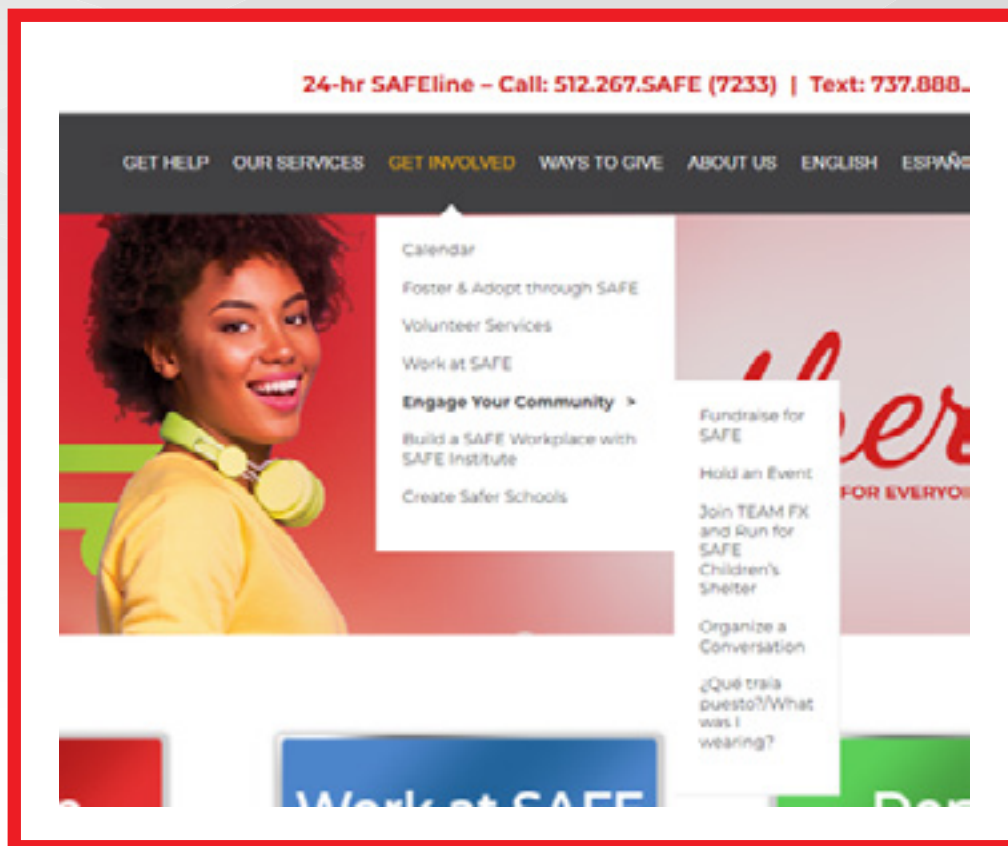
24-hr SAFEline – Call: 512.267.SAFE (7233) | Text: 737.888.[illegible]

GET HELP OUR SERVICES GET INVOLVED WAYS TO GIVE ABOUT US ENGLISH ESPAÑ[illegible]

Calendar
Foster & Adopt through SAFE
Volunteer Services
Work at SAFE
Engage Your Community >
Build a SAFE Workplace with SAFE Institute
Create Safer Schools

Fundraise for SAFE
Hold an Event
Join TEAM FX and Run for SAFE Children's Shelter
Organize a Conversation
¿Qué traia puesto?/What was I wearing?

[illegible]her

FOR EVERYO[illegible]

Work at SAFE

Don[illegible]